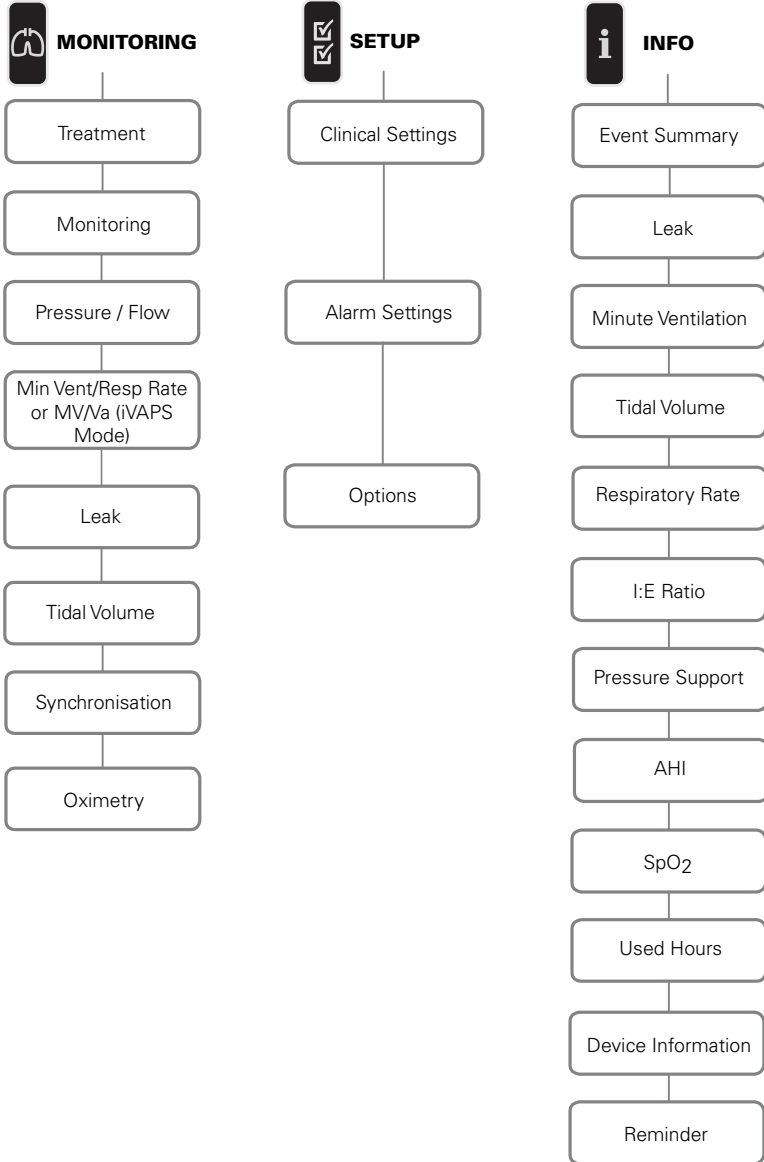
MONITORING

Treatment

Monitoring

Pressure / Flow

Min Vent/Resp Rate or MV/Va (iVAPS Mode)

Leak

Tidal Volume

Synchronisation

Oximetry

SETUP

Clinical Settings

Alarm Settings

Options

INFO

Event Summary

Leak

Minute Ventilation

Tidal Volume

Respiratory Rate

I:E Ratio

Pressure Support

AHI

$SpO_2$

Used Hours

Device Information

Reminder